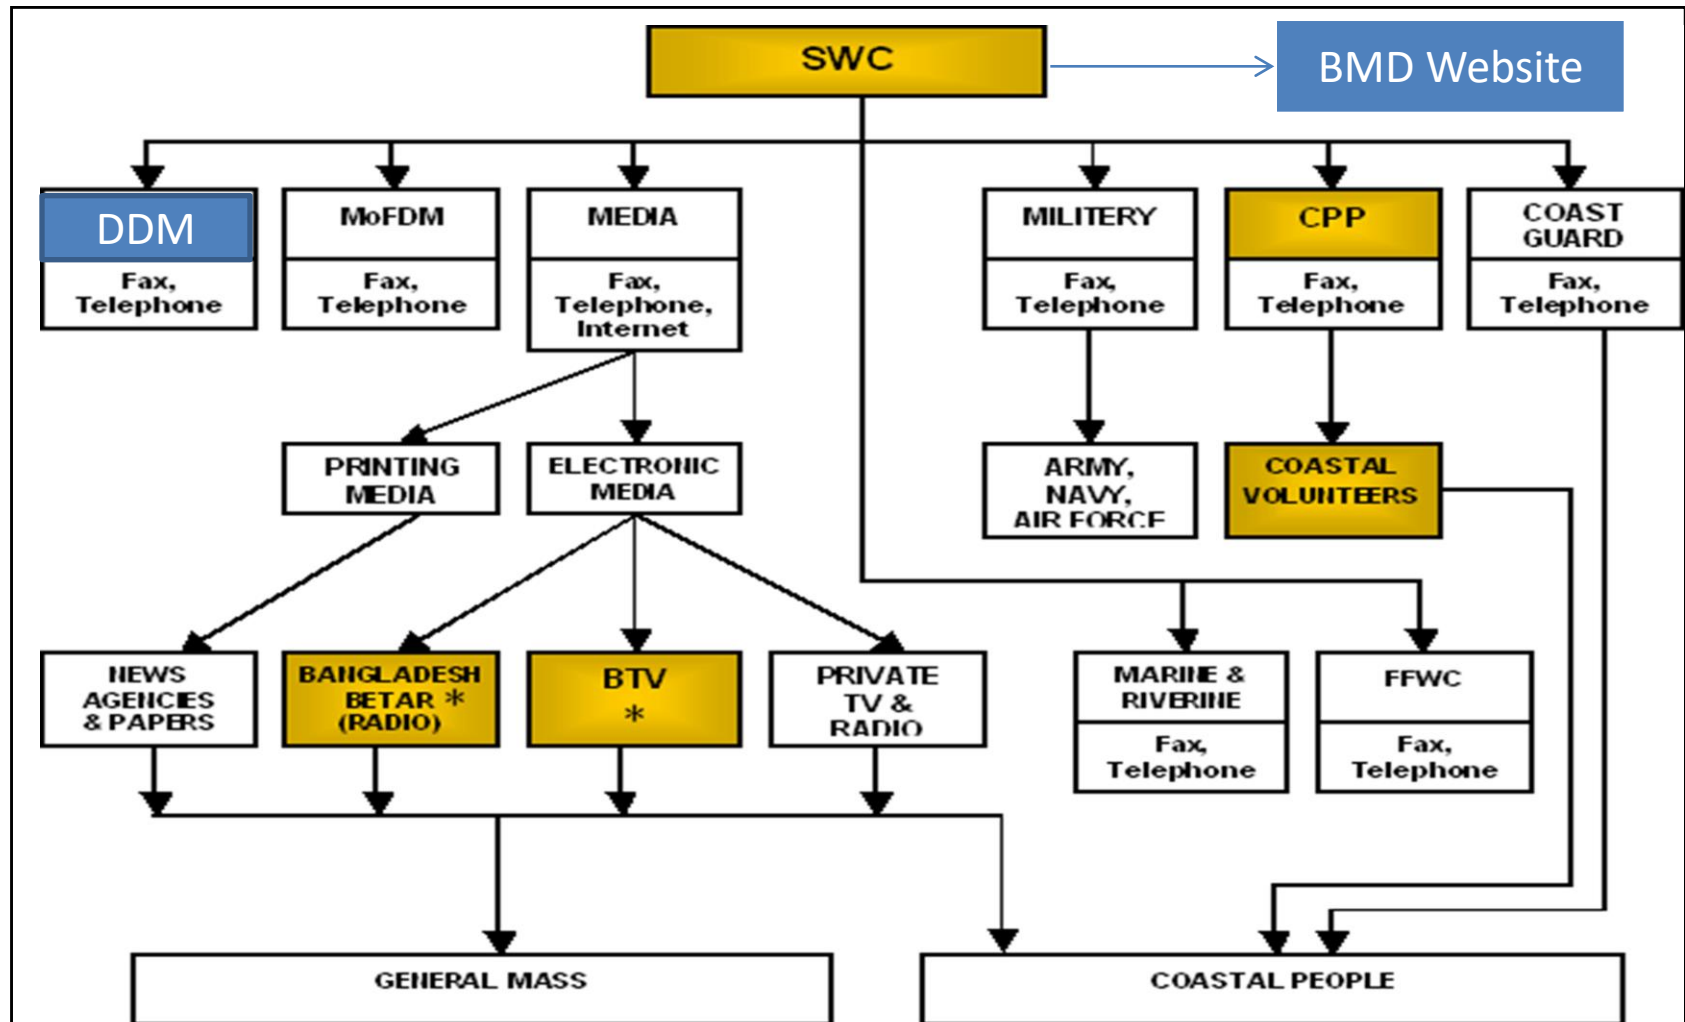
SWC

BMD Website

DDM
Fax, Telephone

MoFDM
Fax, Telephone

MEDIA
Fax, Telephone, Internet

MILITERY
Fax, Telephone

CPP
Fax, Telephone

COAST GUARD
Fax, Telephone

PRINTING MEDIA

ELECTRONIC MEDIA

ARMY, NAVY, AIR FORCE

COASTAL VOLUNTEERS

NEWS AGENCIES & PAPERS

BANGLADESH BETAR * (RADIO)

BTV *

PRIVATE TV & RADIO

MARINE & RIVERINE
Fax, Telephone

FFWC
Fax, Telephone

GENERAL MASS

COASTAL PEOPLE